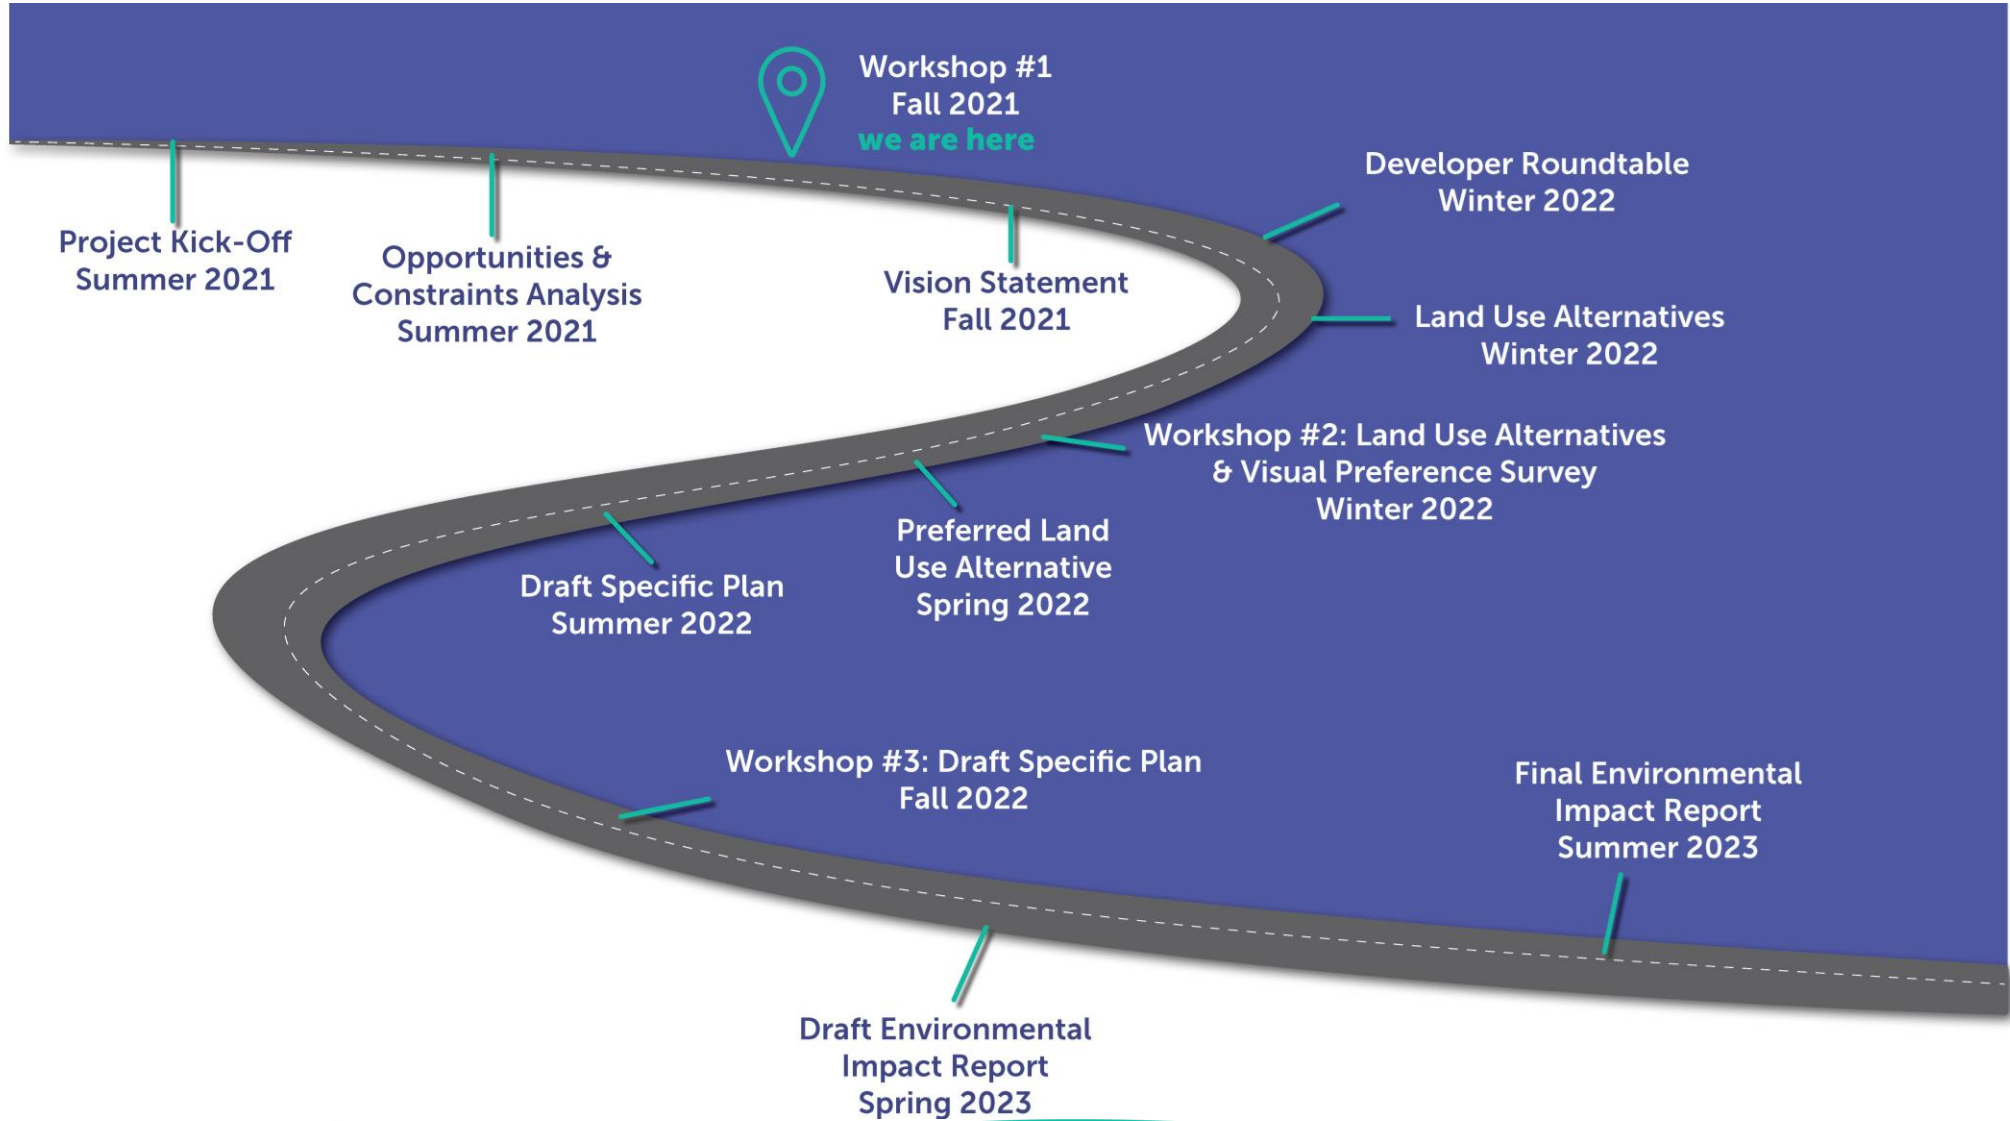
Workshop #1
Fall 2021
we are here

Project Kick-Off
Summer 2021

Opportunities & Constraints Analysis
Summer 2021

Vision Statement
Fall 2021

Developer Roundtable
Winter 2022

Land Use Alternatives
Winter 2022

Workshop #2: Land Use Alternatives & Visual Preference Survey
Winter 2022

Preferred Land Use Alternative
Spring 2022

Draft Specific Plan
Summer 2022

Workshop #3: Draft Specific Plan
Fall 2022

Final Environmental Impact Report
Summer 2023

Draft Environmental Impact Report
Spring 2023